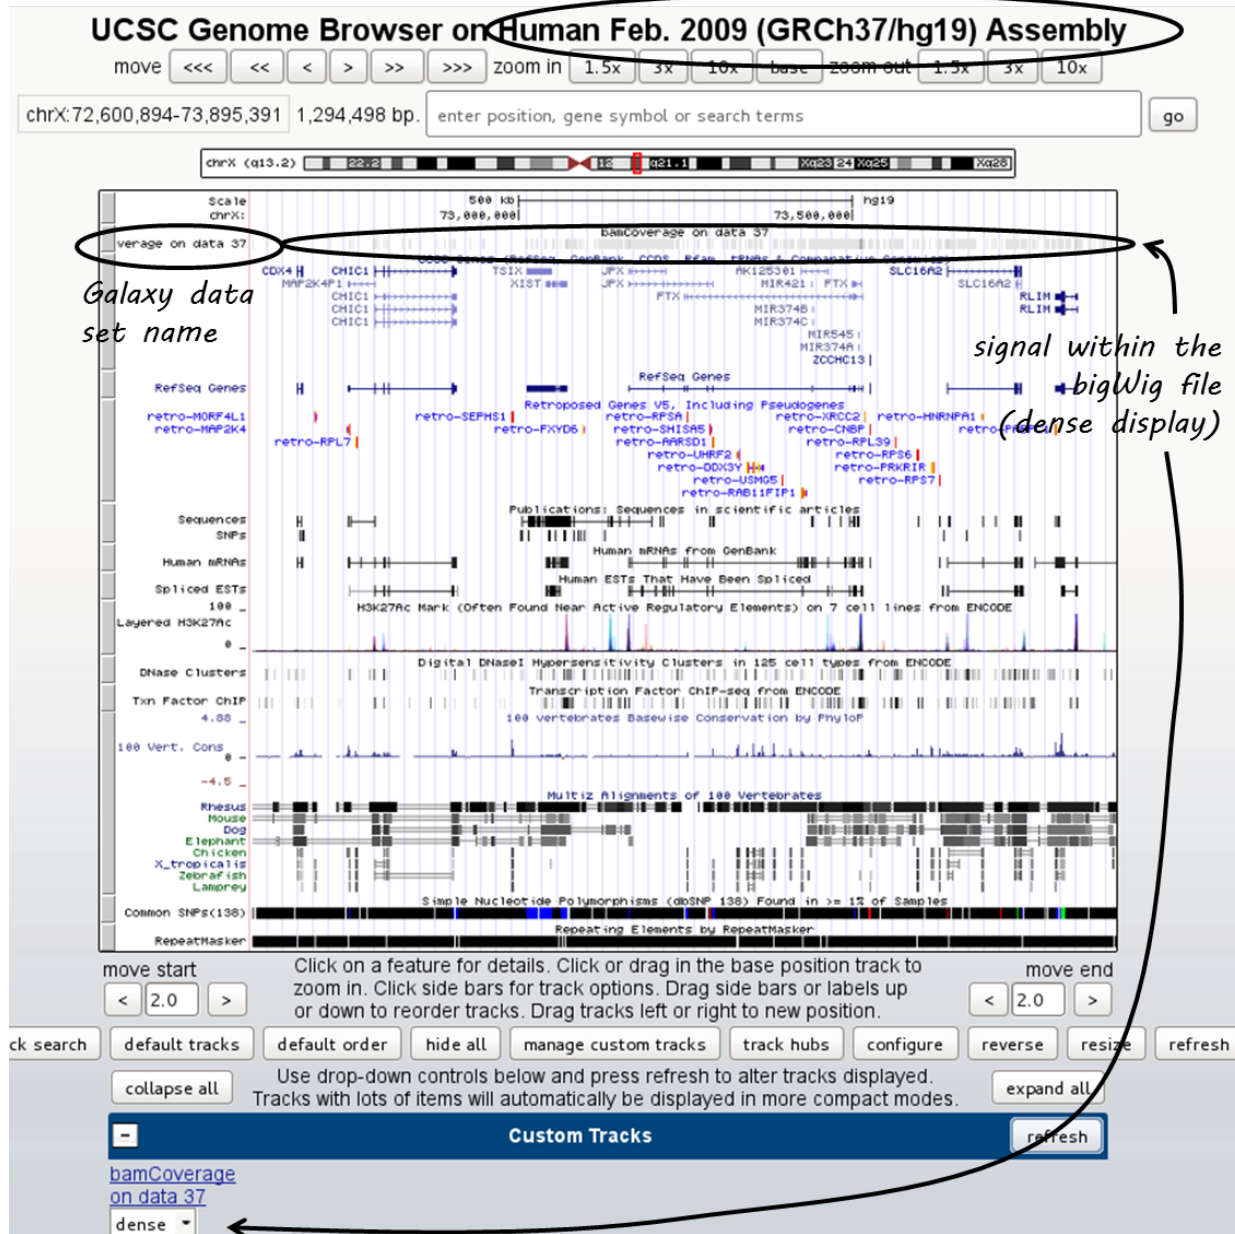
UCSC Genome Browser on Human Feb. 2009 (GRCh37/hg19) Assembly

move <<< << < > >> >>> zoom in 1.5x 3x 10x base zoom out 1.5x 3x 10x

chrX:72,600,894-73,895,391 1,294,498 bp. enter position, gene symbol or search terms go

chrX (q13.2) 22.2 12 q21.1 Xq23 24 Xq25 Xq28

Scale 500 kb hg19
chrX: 73,000,000 73,500,000

verage on data 37 bamCoverage on data 37

Galaxy data set name

signal within the bigWig file (dense display)

UCSC Genes (RefSeq, GenBank, CCDS, Rfam, tRNAs & Comparative Genomics)
CDX4 CHIC1 TSIX JPX AK125301 SLC16A2
MAP2K4P1 XIST JPX MIR421 FTX SLC16A2
CHIC1 FTX RLIM
CHIC1 MIR374B RLIM
CHIC1 MIR374C
MIR545
MIR374A
ZCCHC13
RefSeq Genes
RefSeq Genes
Retroposed Genes V5, Including Pseudogenes
retro-MORF4L1 retro-SEPHS1 retro-RPSA retro-XRCC2 retro-HNRNPA1
retro-MAP2K4 retro-FXYD6 retro-SHISA5 retro-CNBP retro-P
retro-RPL7 retro-AARSD1 retro-RPL39
retro-UHRF2 retro-RPS6
retro-DDX3Y retro-PRKRIR
retro-USMG5 retro-RPS7
retro-RAB11FIP1
Publications: Sequences in scientific articles
Sequences
SNPs
Human mRNAs from GenBank
Human mRNAs
Human ESTs That Have Been Spliced
Spliced ESTs
100 _
H3K27Ac Mark (Often Found Near Active Regulatory Elements) on 7 cell lines from ENCODE
Layered H3K27Ac
0 _
Digital DNaseI Hypersensitivity Clusters in 125 cell types from ENCODE
DNase Clusters
Transcription Factor ChIP-seq from ENCODE
Txn Factor ChIP
4.88 _
100 vertebrates Basewise Conservation by PhyloP
100 Vert. Cons 0 _
-4.5 _
Multiz Alignments of 100 Vertebrates
Rhesus
Mouse
Dog
Elephant
Chicken
X_tropicalis
Zebrafish
Lamprey
Simple Nucleotide Polymorphisms (dbSNP 138) Found in >= 1% of Samples
Common SNPs(138)
Repeating Elements by RepeatMasker
RepeatMasker

move start
< 2.0 >
Click on a feature for details. Click or drag in the base position track to zoom in. Click side bars for track options. Drag side bars or labels up or down to reorder tracks. Drag tracks left or right to new position.
move end
< 2.0 >

ck search default tracks default order hide all manage custom tracks track hubs configure reverse resize refresh

collapse all
Use drop-down controls below and press refresh to alter tracks displayed.
Tracks with lots of items will automatically be displayed in more compact modes.
expand all

- Custom Tracks refresh

bamCoverage on data 37
dense